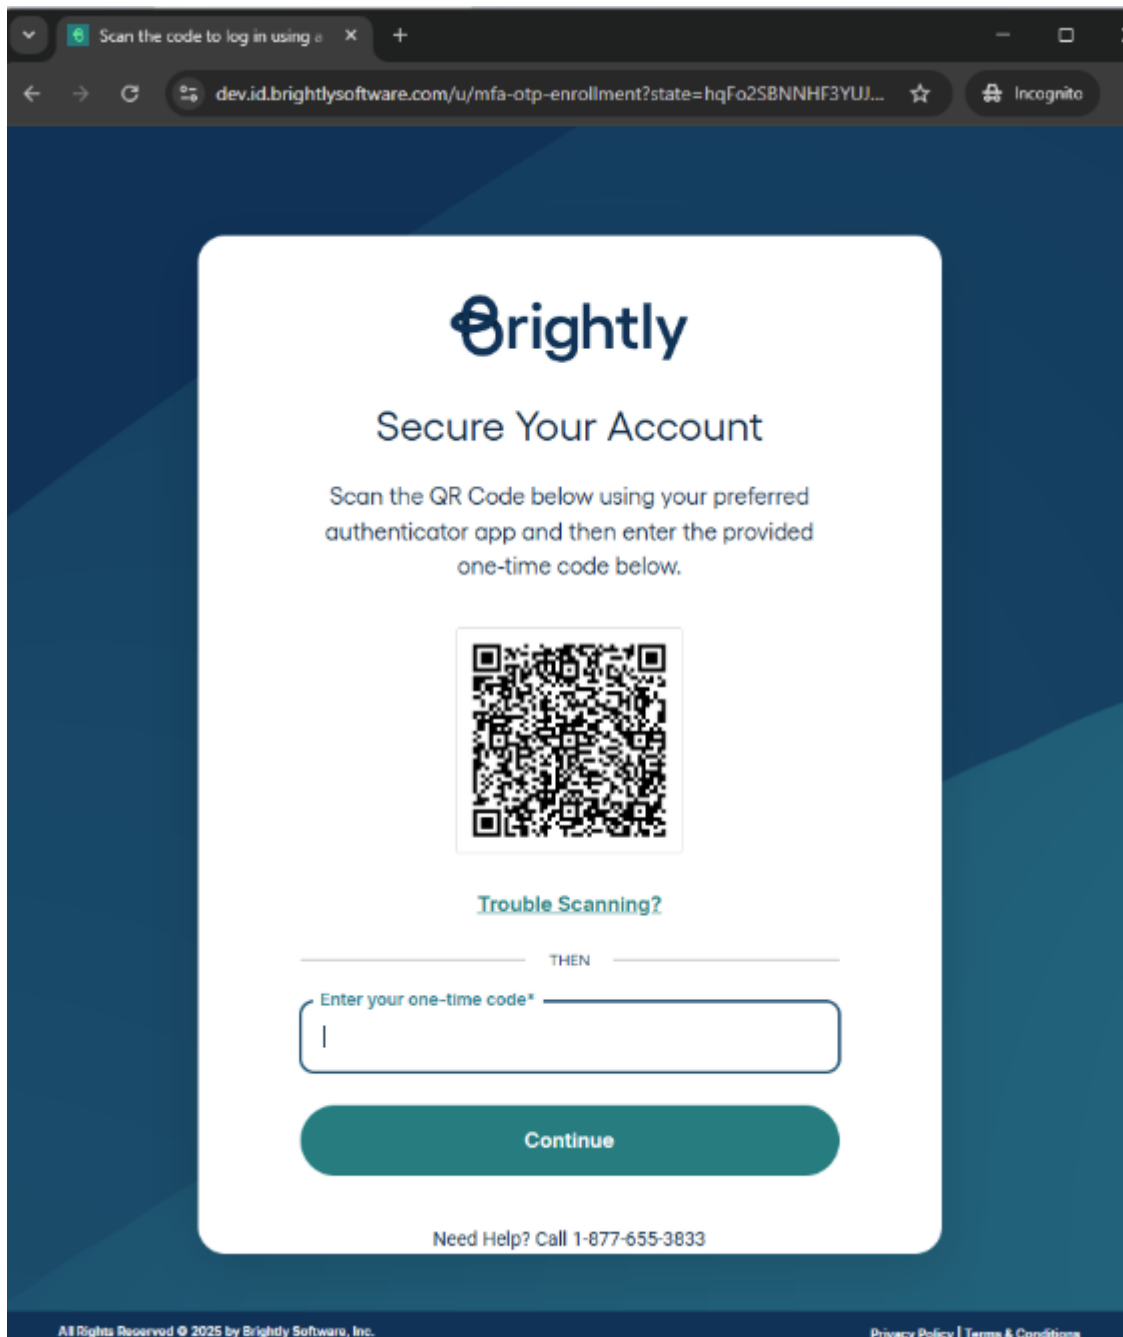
Scan the code to log in using a

dev.id.brightlysoftware.com/u/mfa-otp-enrollment?state=hqFo2SBNNHF3YUJ...

Incognito

Brightly

Secure Your Account

Scan the QR Code below using your preferred authenticator app and then enter the provided one-time code below.

Trouble Scanning?

THEN

Enter your one-time code*

Continue

Need Help? Call 1-877-655-3833

All Rights Reserved © 2025 by Brightly Software, Inc.

Privacy Policy | Terms & Conditions